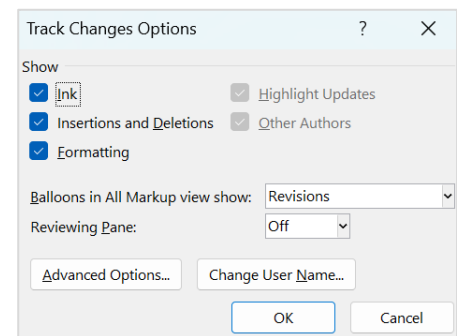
Track Changes Options ? X

Show

Ink

Insertions and Deletions

Formatting

Highlight Updates

Other Authors

Balloons in All Markup view show: Revisions

Reviewing Pane: Off

Advanced Options... Change User Name...

OK Cancel